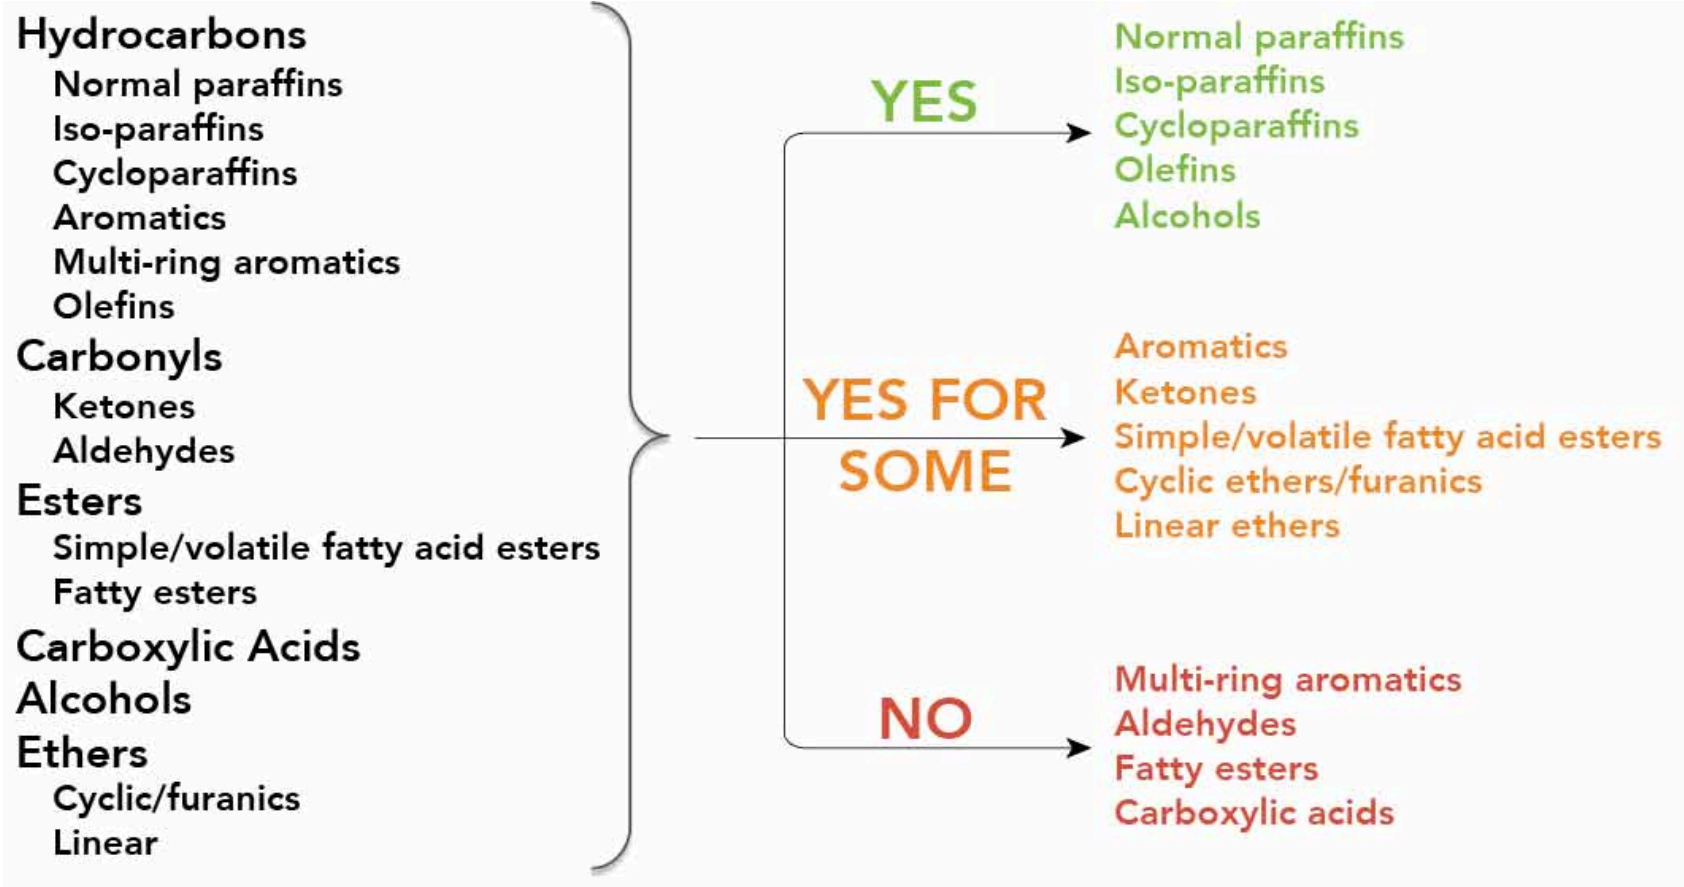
Hydrocarbons
Normal paraffins
Iso-paraffins
Cycloparaffins
Aromatics
Multi-ring aromatics
Olefins
Carbonyls
Ketones
Aldehydes
Esters
Simple/volatile fatty acid esters
Fatty esters
Carboxylic Acids
Alcohols
Ethers
Cyclic/furanics
Linear

YES

Normal paraffins
Iso-paraffins
Cycloparaffins
Olefins
Alcohols

YES FOR SOME

Aromatics
Ketones
Simple/volatile fatty acid esters
Cyclic ethers/furanics
Linear ethers

NO

Multi-ring aromatics
Aldehydes
Fatty esters
Carboxylic acids